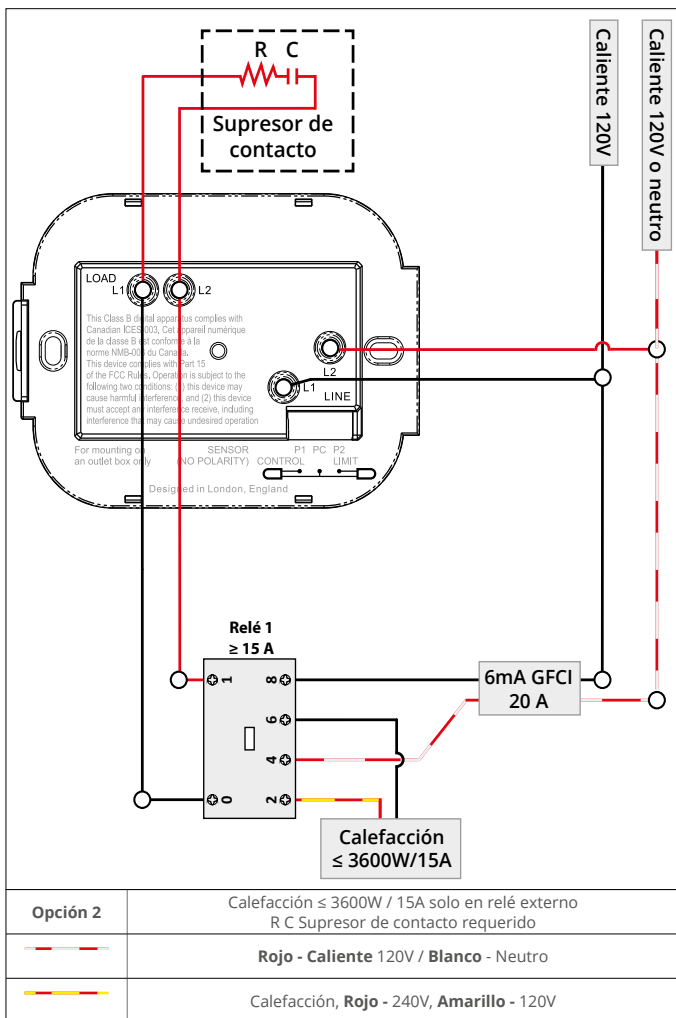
R C

Supresor de contacto

Caliente 120V

Caliente 120V o neutro

LOAD
L1 L2

This Class B digital apparatus complies with Canadian ICES-003. Cet appareil numérique de la classe B est conforme à la norme NMB-003 du Canada.
This device complies with Part 15 of the FCC Rules. Operation is subject to the following two conditions: (1) this device may cause harmful interference, and (2) this device must accept any interference receive, including interference that may cause undesired operation

L2

L1
LINE

For mounting on an outlet box only

SENSOR (NO POLARITY)

P1 PC P2
CONTROL LIMIT

Designed in London, England

Relé 1
≥ 15 A

1
0
8
6
4
2

6mA GFCI
20 A

Calefacción
≤ 3600W/15A

| Opción 2 | Calefacción ≤ 3600W / 15A solo en relé externo<br>R C Supresor de contacto requerido |
|---|---|
| | **Rojo - Caliente** 120V / **Blanco** - Neutro |
| | Calefacción, **Rojo -** 240V, **Amarillo -** 120V |